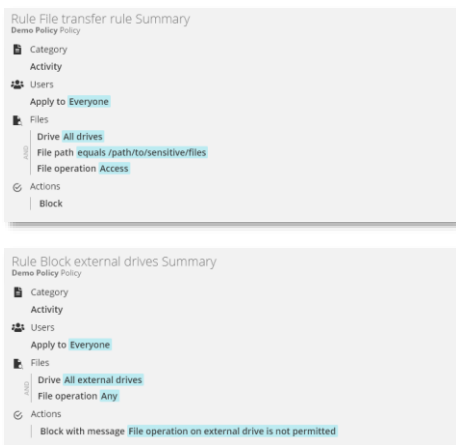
Rule File transfer rule Summary
Demo Policy Policy

Category
Activity

Users
Apply to Everyone

Files
Drive All drives
AND
File path equals /path/to/sensitive/files
File operation Access

Actions
Block

Rule Block external drives Summary
Demo Policy Policy

Category
Activity

Users
Apply to Everyone

Files
Drive All external drives
AND
File operation Any

Actions
Block with message File operation on external drive is not permitted